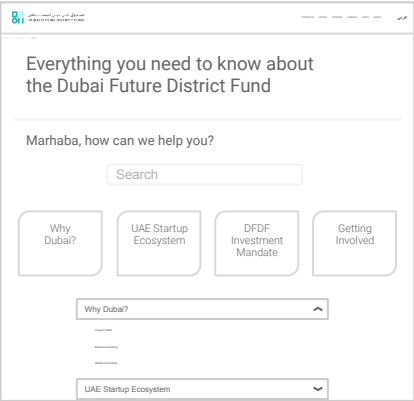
DUBAI FUTURE DISTRICT FUND

عربي

Everything you need to know about the Dubai Future District Fund

Marhaba, how can we help you?

Search

Why Dubai?

UAE Startup Ecosystem

DFDF Investment Mandate

Getting Involved

Why Dubai?

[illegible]

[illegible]

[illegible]

UAE Startup Ecosystem